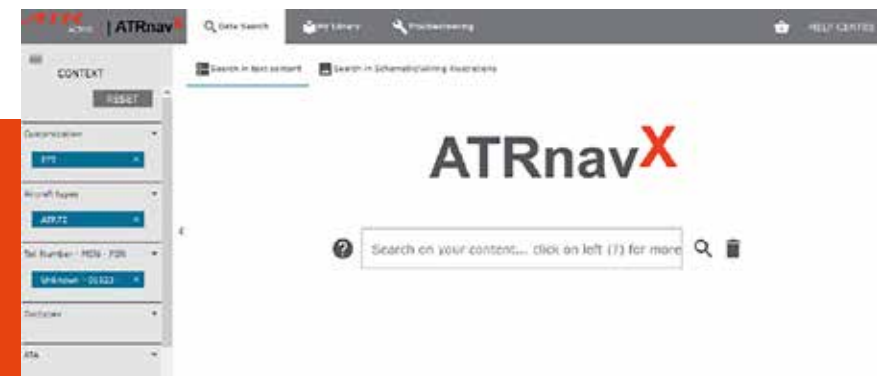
ATR | ATRnavX

Data Search
My Library
Troubleshooting
HELP CENTER

CONTEXT
RESET

Customization
Aircraft types
ATR72
Tail Number - MSN - FSN
Unknown - 01023
Doctypes
ATA

Search in text content
Search in Schematics/Wiring illustrations

ATRnavX

Search on your content... click on left (?) for more